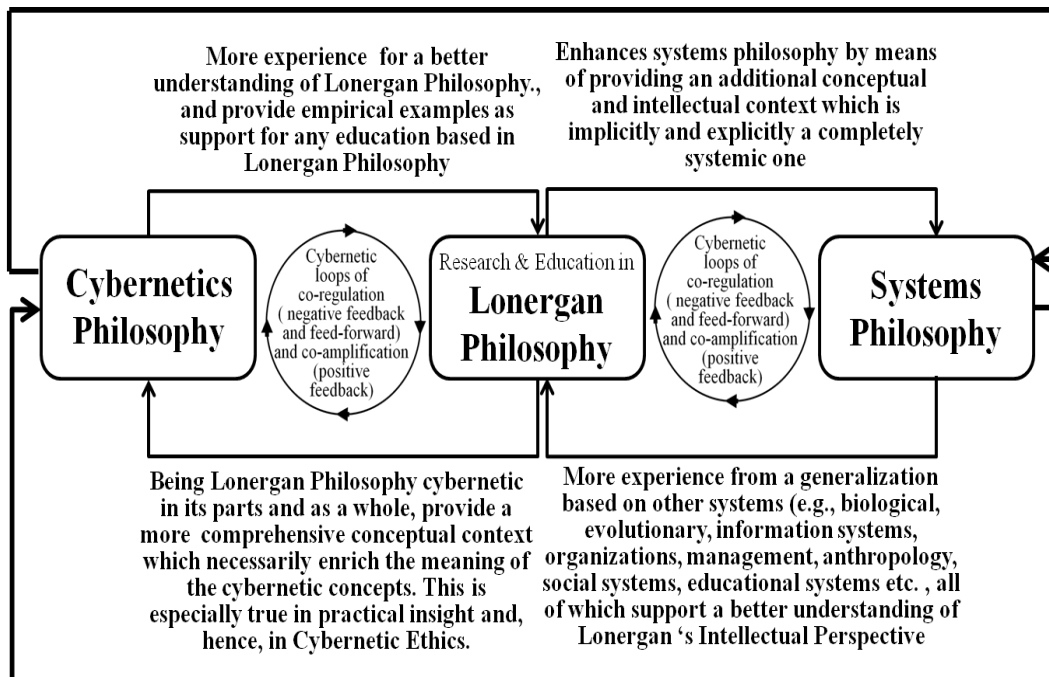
More experience for a better understanding of Lonergan Philosophy., and provide empirical examples as support for any education based in Lonergan Philosophy

Enhances systems philosophy by means of providing an additional conceptual and intellectual context which is implicitly and explicitly a completely systemic one

Cybernetics Philosophy

Cybernetic loops of co-regulation ( negative feedback and feed-forward) and co-amplification (positive feedback)

Research & Education in Lonergan Philosophy

Cybernetic loops of co-regulation ( negative feedback and feed-forward) and co-amplification (positive feedback)

Systems Philosophy

Being Lonergan Philosophy cybernetic in its parts and as a whole, provide a more comprehensive conceptual context which necessarily enrich the meaning of the cybernetic concepts. This is especially true in practical insight and, hence, in Cybernetic Ethics.

More experience from a generalization based on other systems (e.g., biological, evolutionary, information systems, organizations, management, anthropology, social systems, educational systems etc. , all of which support a better understanding of Lonergan 's Intellectual Perspective